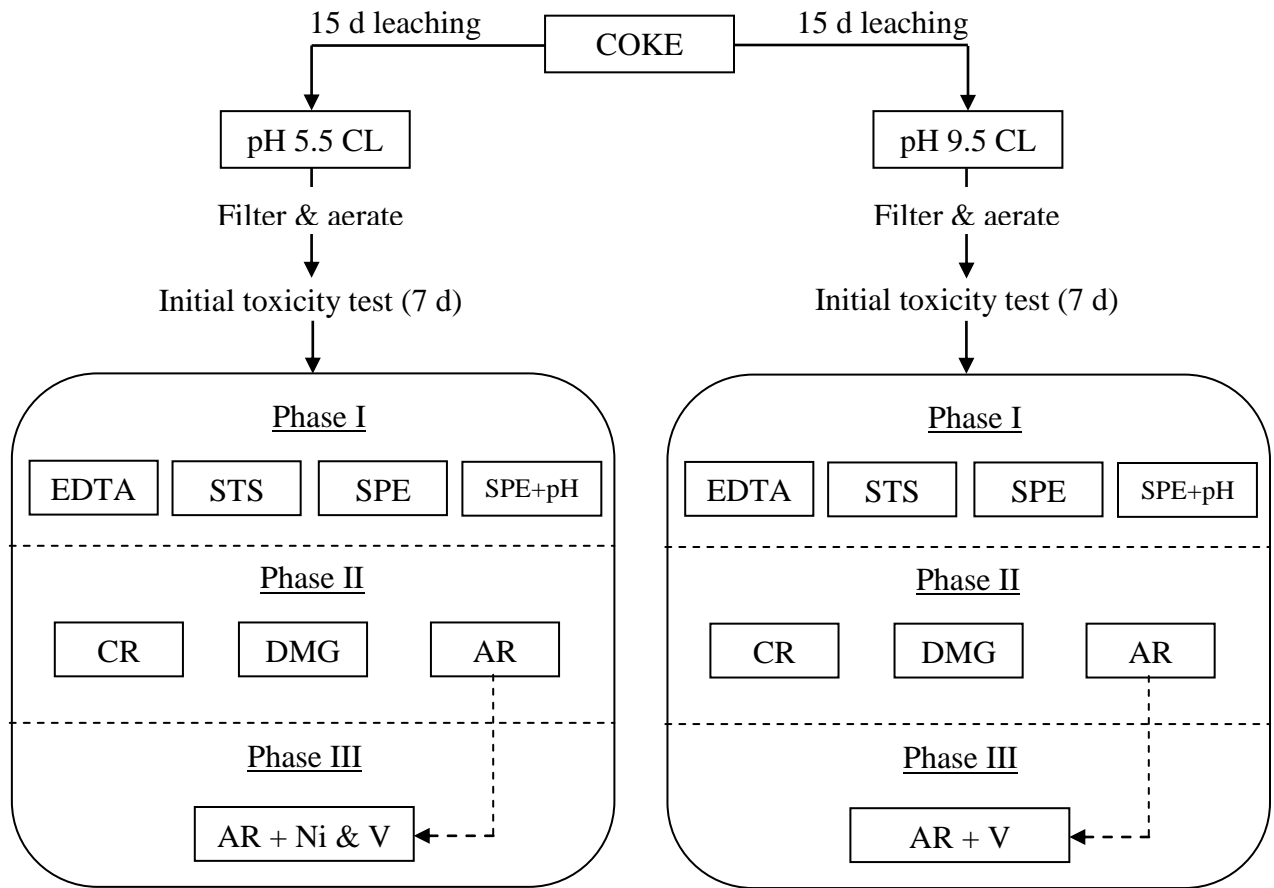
COKE

15 d leaching

15 d leaching

pH 5.5 CL

Filter & aerate

Initial toxicity test (7 d)

Phase I

EDTA

STS

SPE

SPE+pH

Phase II

CR

DMG

AR

Phase III

AR + Ni & V

pH 9.5 CL

Filter & aerate

Initial toxicity test (7 d)

Phase I

EDTA

STS

SPE

SPE+pH

Phase II

CR

DMG

AR

Phase III

AR + V